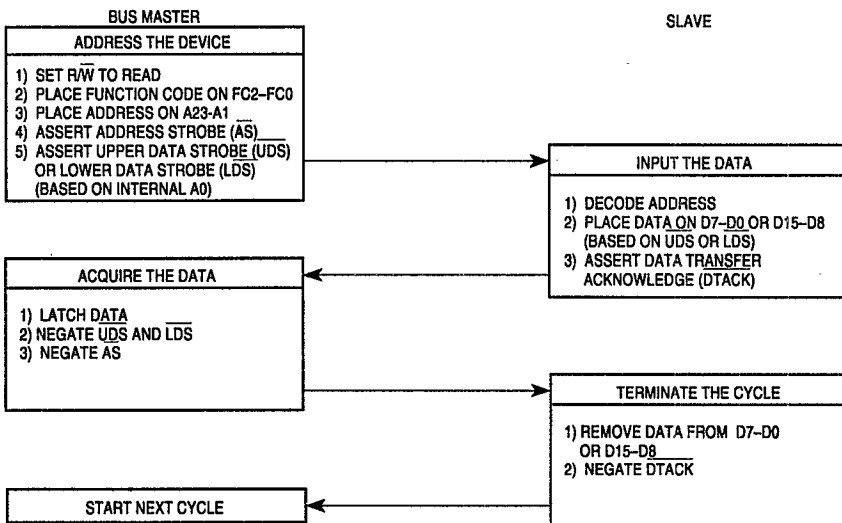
BUS MASTER

SLAVE

ADDRESS THE DEVICE

1) SET $R/\overline{W}$ TO READ
2) PLACE FUNCTION CODE ON FC2–FC0
3) PLACE ADDRESS ON A23-A1
4) ASSERT ADDRESS STROBE ($\overline{AS}$)
5) ASSERT UPPER DATA STROBE ($\overline{UDS}$) OR LOWER DATA STROBE ($\overline{LDS}$) (BASED ON INTERNAL A0)

INPUT THE DATA

1) DECODE ADDRESS
2) PLACE DATA ON D7–D0 OR D15–D8 (BASED ON $\overline{UDS}$ OR $\overline{LDS}$)
3) ASSERT DATA TRANSFER ACKNOWLEDGE ($\overline{DTACK}$)

ACQUIRE THE DATA

1) LATCH DATA
2) NEGATE $\overline{UDS}$ AND $\overline{LDS}$
3) NEGATE $\overline{AS}$

TERMINATE THE CYCLE

1) REMOVE DATA FROM D7–D0 OR D15–D8
2) NEGATE $\overline{DTACK}$

START NEXT CYCLE